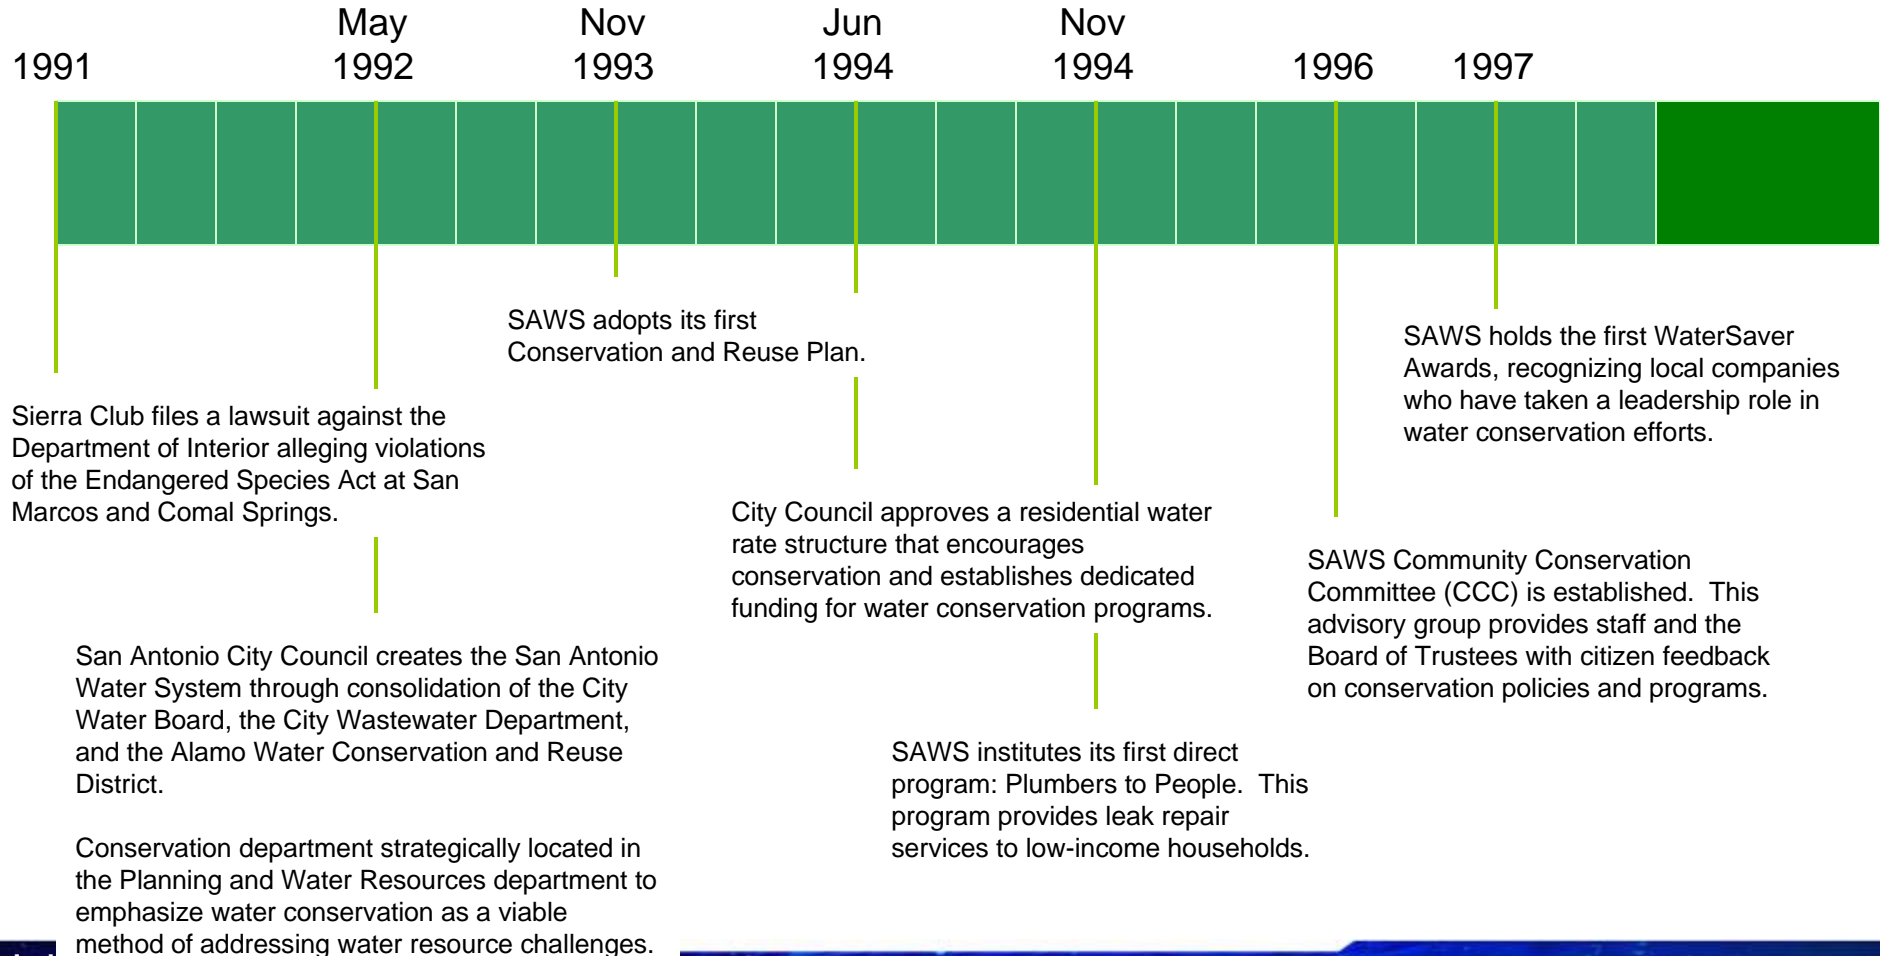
1991

May 1992

Nov 1993

Jun 1994

Nov 1994

1996

1997

Sierra Club files a lawsuit against the Department of Interior alleging violations of the Endangered Species Act at San Marcos and Comal Springs.

San Antonio City Council creates the San Antonio Water System through consolidation of the City Water Board, the City Wastewater Department, and the Alamo Water Conservation and Reuse District.

Conservation department strategically located in the Planning and Water Resources department to emphasize water conservation as a viable method of addressing water resource challenges.

SAWS adopts its first Conservation and Reuse Plan.

City Council approves a residential water rate structure that encourages conservation and establishes dedicated funding for water conservation programs.

SAWS institutes its first direct program: Plumbers to People. This program provides leak repair services to low-income households.

SAWS Community Conservation Committee (CCC) is established. This advisory group provides staff and the Board of Trustees with citizen feedback on conservation policies and programs.

SAWS holds the first WaterSaver Awards, recognizing local companies who have taken a leadership role in water conservation efforts.